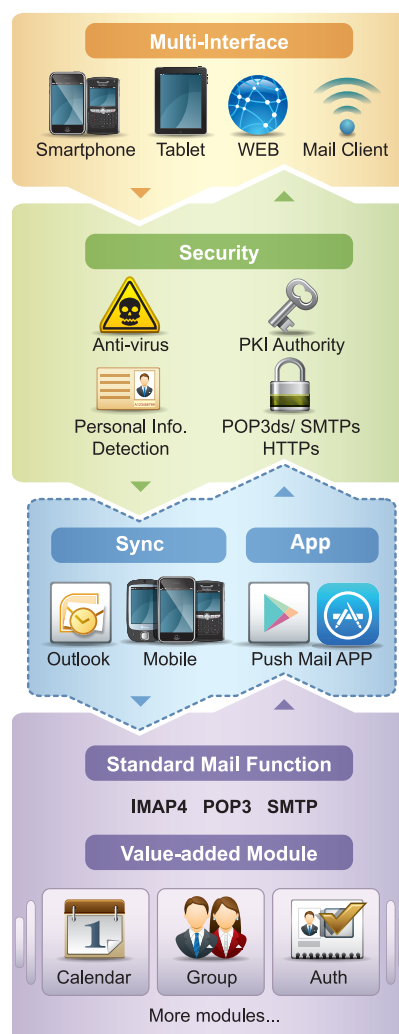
Multi-Interface

Smartphone Tablet WEB Mail Client

Security

Anti-virus

PKI Authority

Personal Info. Detection

POP3ds/ SMTPs HTTPs

Sync

App

Outlook Mobile

Push Mail APP

Standard Mail Function

IMAP4 POP3 SMTP

Value-added Module

1

Calendar Group Auth

More modules...